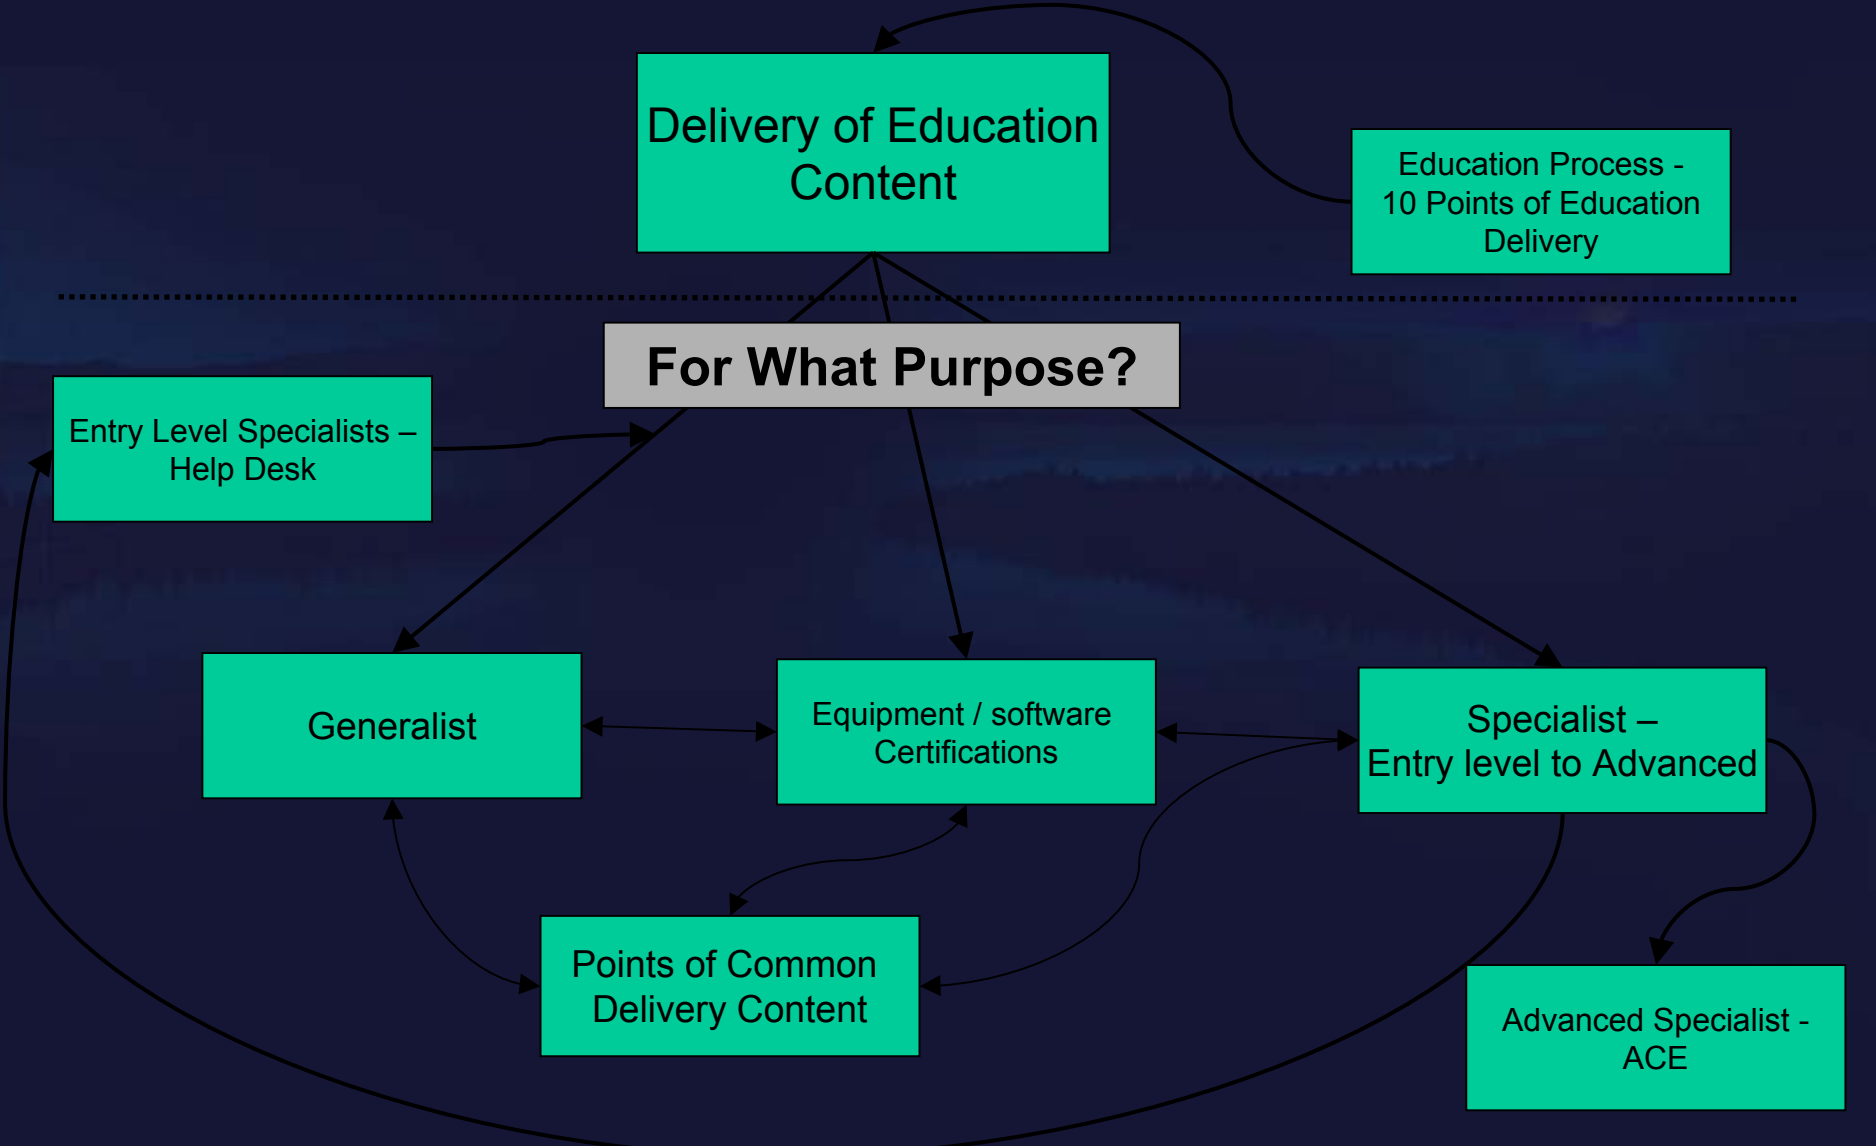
Delivery of Education Content

Education Process - 10 Points of Education Delivery

For What Purpose?

Entry Level Specialists – Help Desk

Generalist

Equipment / software Certifications

Specialist – Entry level to Advanced

Points of Common Delivery Content

Advanced Specialist - ACE